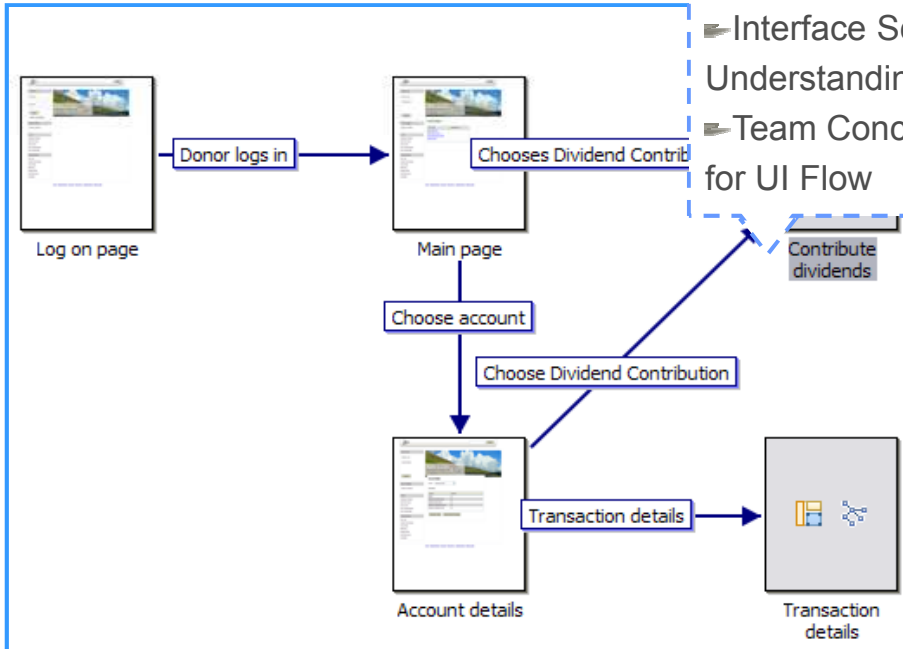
Interface Sc
Understandin
Team Conc
for UI Flow

Donor logs in

Log on page

Chooses Dividend Contrib

Main page

Contribute dividends

Choose account

Choose Dividend Contribution

Transaction details

Account details

Transaction details